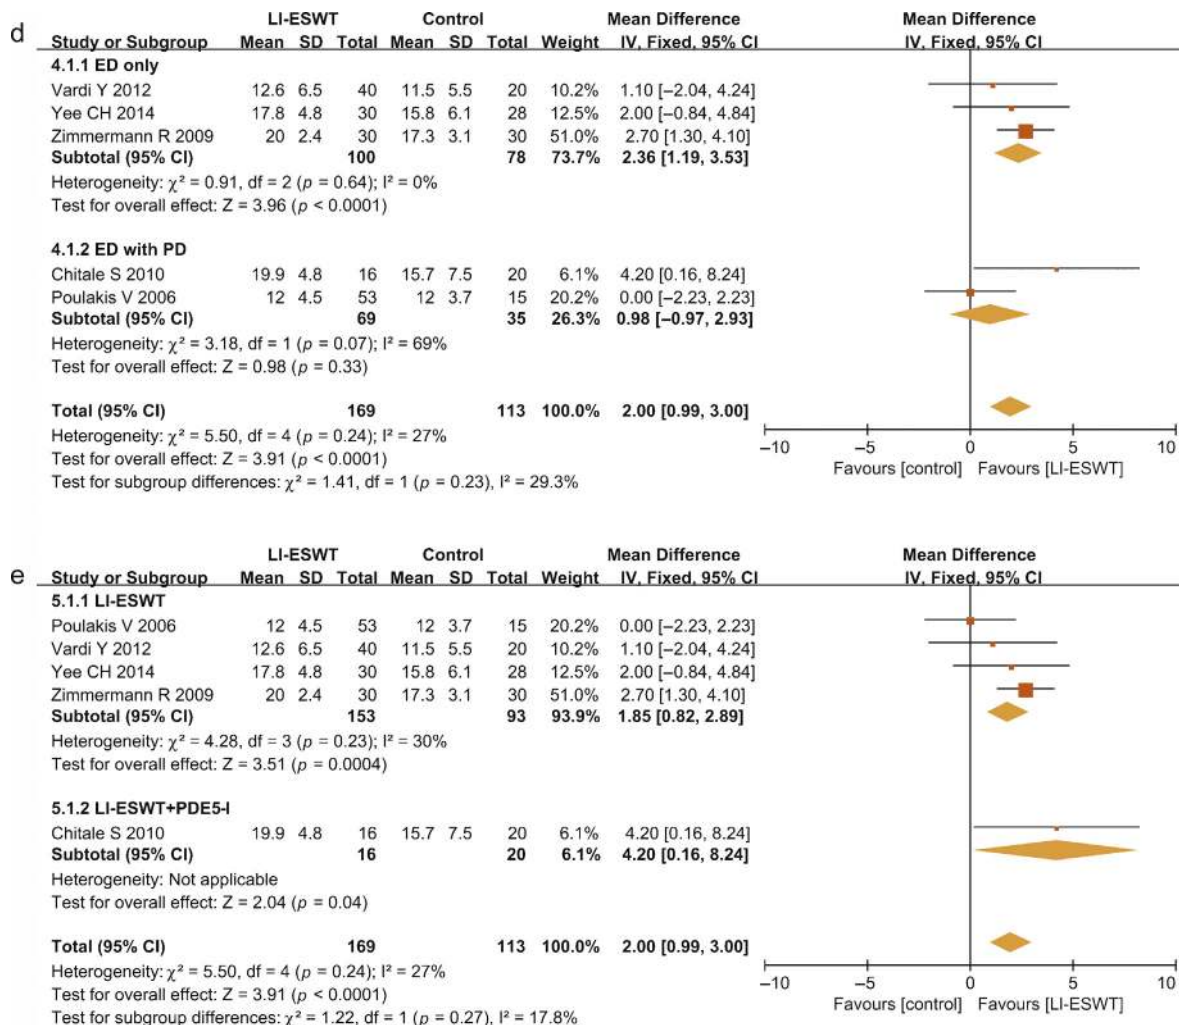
d

| Study or Subgroup | LI-ESWT Mean | LI-ESWT SD | LI-ESWT Total | Control Mean | Control SD | Control Total | Weight | Mean Difference IV, Fixed, 95% CI |
|---|---|---|---|---|---|---|---|---|
| **4.1.1 ED only** | | | | | | | | |
| Vardi Y 2012 | 12.6 | 6.5 | 40 | 11.5 | 5.5 | 20 | 10.2% | 1.10 [−2.04, 4.24] |
| Yee CH 2014 | 17.8 | 4.8 | 30 | 15.8 | 6.1 | 28 | 12.5% | 2.00 [−0.84, 4.84] |
| Zimmermann R 2009 | 20 | 2.4 | 30 | 17.3 | 3.1 | 30 | 51.0% | 2.70 [1.30, 4.10] |
| **Subtotal (95% CI)** | | | **100** | | | **78** | **73.7%** | **2.36 [1.19, 3.53]** |

Heterogeneity: $\chi^2 = 0.91$, df = 2 ($p = 0.64$); I² = 0%
Test for overall effect: Z = 3.96 ($p < 0.0001$)

| Study or Subgroup | LI-ESWT Mean | LI-ESWT SD | LI-ESWT Total | Control Mean | Control SD | Control Total | Weight | Mean Difference IV, Fixed, 95% CI |
|---|---|---|---|---|---|---|---|---|
| **4.1.2 ED with PD** | | | | | | | | |
| Chitale S 2010 | 19.9 | 4.8 | 16 | 15.7 | 7.5 | 20 | 6.1% | 4.20 [0.16, 8.24] |
| Poulakis V 2006 | 12 | 4.5 | 53 | 12 | 3.7 | 15 | 20.2% | 0.00 [−2.23, 2.23] |
| **Subtotal (95% CI)** | | | **69** | | | **35** | **26.3%** | **0.98 [−0.97, 2.93]** |

Heterogeneity: $\chi^2 = 3.18$, df = 1 ($p = 0.07$); I² = 69%
Test for overall effect: Z = 0.98 ($p = 0.33$)

**Total (95% CI)** **169** **113** **100.0%** **2.00 [0.99, 3.00]**
Heterogeneity: $\chi^2 = 5.50$, df = 4 ($p = 0.24$); I² = 27%
Test for overall effect: Z = 3.91 ($p < 0.0001$)
Test for subgroup differences: $\chi^2 = 1.41$, df = 1 ($p = 0.23$), I² = 29.3%

Mean Difference IV, Fixed, 95% CI
−10 −5 0 5 10
Favours [control] Favours [LI-ESWT]

e

| Study or Subgroup | LI-ESWT Mean | LI-ESWT SD | LI-ESWT Total | Control Mean | Control SD | Control Total | Weight | Mean Difference IV, Fixed, 95% CI |
|---|---|---|---|---|---|---|---|---|
| **5.1.1 LI-ESWT** | | | | | | | | |
| Poulakis V 2006 | 12 | 4.5 | 53 | 12 | 3.7 | 15 | 20.2% | 0.00 [−2.23, 2.23] |
| Vardi Y 2012 | 12.6 | 6.5 | 40 | 11.5 | 5.5 | 20 | 10.2% | 1.10 [−2.04, 4.24] |
| Yee CH 2014 | 17.8 | 4.8 | 30 | 15.8 | 6.1 | 28 | 12.5% | 2.00 [−0.84, 4.84] |
| Zimmermann R 2009 | 20 | 2.4 | 30 | 17.3 | 3.1 | 30 | 51.0% | 2.70 [1.30, 4.10] |
| **Subtotal (95% CI)** | | | **153** | | | **93** | **93.9%** | **1.85 [0.82, 2.89]** |

Heterogeneity: $\chi^2 = 4.28$, df = 3 ($p = 0.23$); I² = 30%
Test for overall effect: Z = 3.51 ($p = 0.0004$)

| Study or Subgroup | LI-ESWT Mean | LI-ESWT SD | LI-ESWT Total | Control Mean | Control SD | Control Total | Weight | Mean Difference IV, Fixed, 95% CI |
|---|---|---|---|---|---|---|---|---|
| **5.1.2 LI-ESWT+PDE5-I** | | | | | | | | |
| Chitale S 2010 | 19.9 | 4.8 | 16 | 15.7 | 7.5 | 20 | 6.1% | 4.20 [0.16, 8.24] |
| **Subtotal (95% CI)** | | | **16** | | | **20** | **6.1%** | **4.20 [0.16, 8.24]** |

Heterogeneity: Not applicable
Test for overall effect: Z = 2.04 ($p = 0.04$)

**Total (95% CI)** **169** **113** **100.0%** **2.00 [0.99, 3.00]**
Heterogeneity: $\chi^2 = 5.50$, df = 4 ($p = 0.24$); I² = 27%
Test for overall effect: Z = 3.91 ($p < 0.0001$)
Test for subgroup differences: $\chi^2 = 1.22$, df = 1 ($p = 0.27$), I² = 17.8%

Mean Difference IV, Fixed, 95% CI
−10 −5 0 5 10
Favours [control] Favours [LI-ESWT]